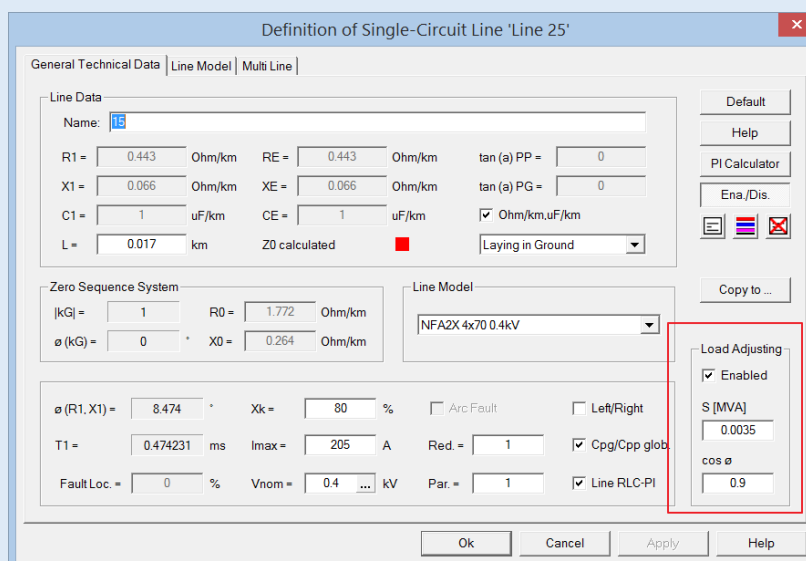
Definition of Single-Circuit Line 'Line 25'

General Technical Data | Line Model | Multi Line

Line Data

Name: 15

R1 = 0.443 Ohm/km
RE = 0.443 Ohm/km
tan (a) PP = 0

X1 = 0.066 Ohm/km
XE = 0.066 Ohm/km
tan (a) PG = 0

C1 = 1 uF/km
CE = 1 uF/km
Ohm/km,uF/km

L = 0.017 km
Z0 calculated
Laying in Ground

Default
Help
PI Calculator
Ena./Dis.

Zero Sequence System

|kG| = 1
R0 = 1.772 Ohm/km

ø (kG) = 0 °
X0 = 0.264 Ohm/km

Line Model

NFA2X 4x70 0.4kV

Copy to ...

Load Adjusting
Enabled
S [MVA]
0.0035
cos ø
0.9

ø (R1, X1) = 8.474 °
Xk = 80 %
Arc Fault
Left/Right

T1 = 0.474231 ms
Imax = 205 A
Red. = 1
Cpg/Cpp glob.

Fault Loc. = 0 %
Vnom = 0.4 ... kV
Par. = 1
Line RLC-PI

Ok
Cancel
Apply
Help